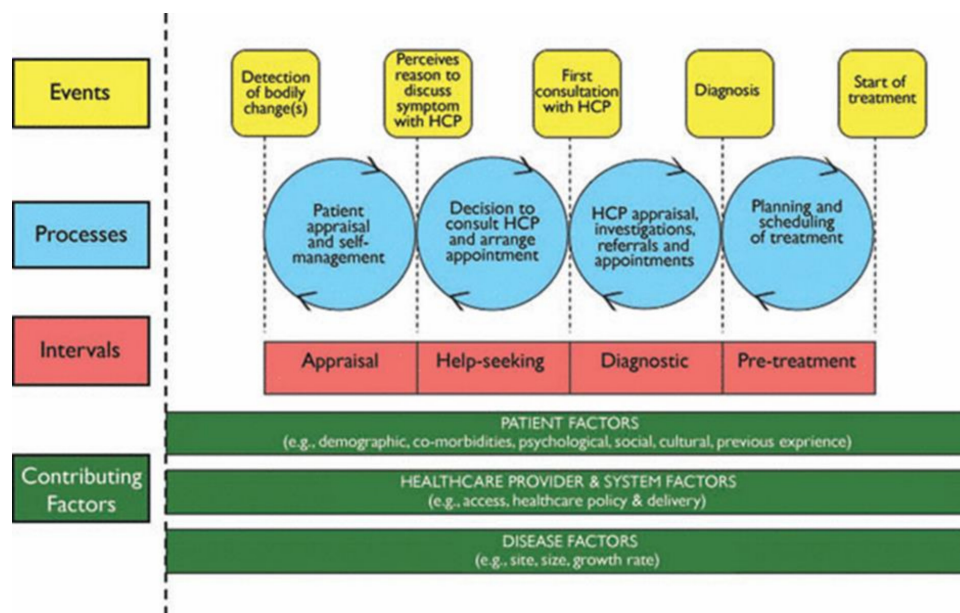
Events

Detection of bodily change(s)

Perceives reason to discuss symptom with HCP

First consultation with HCP

Diagnosis

Start of treatment

Processes

Patient appraisal and self-management

Decision to consult HCP and arrange appointment

HCP appraisal, investigations, referrals and appointments

Planning and scheduling of treatment

Intervals

Appraisal

Help-seeking

Diagnostic

Pre-treatment

Contributing Factors

PATIENT FACTORS
(e.g., demographic, co-morbidities, psychological, social, cultural, previous exprience)

HEALTHCARE PROVIDER & SYSTEM FACTORS
(e.g., access, healthcare policy & delivery)

DISEASE FACTORS
(e.g., site, size, growth rate)